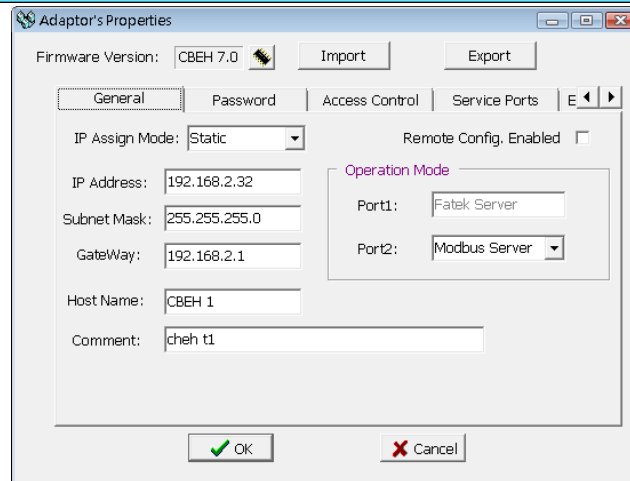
Adaptor's Properties

Firmware Version: CBEH 7.0 Import Export

General Password Access Control Service Ports E

IP Assign Mode: Static

Remote Config. Enabled

IP Address: 192.168.2.32

Subnet Mask: 255.255.255.0

GateWay: 192.168.2.1

Operation Mode

Port1: Fatek Server

Port2: Modbus Server

Host Name: CBEH 1

Comment: cheh t1

OK Cancel